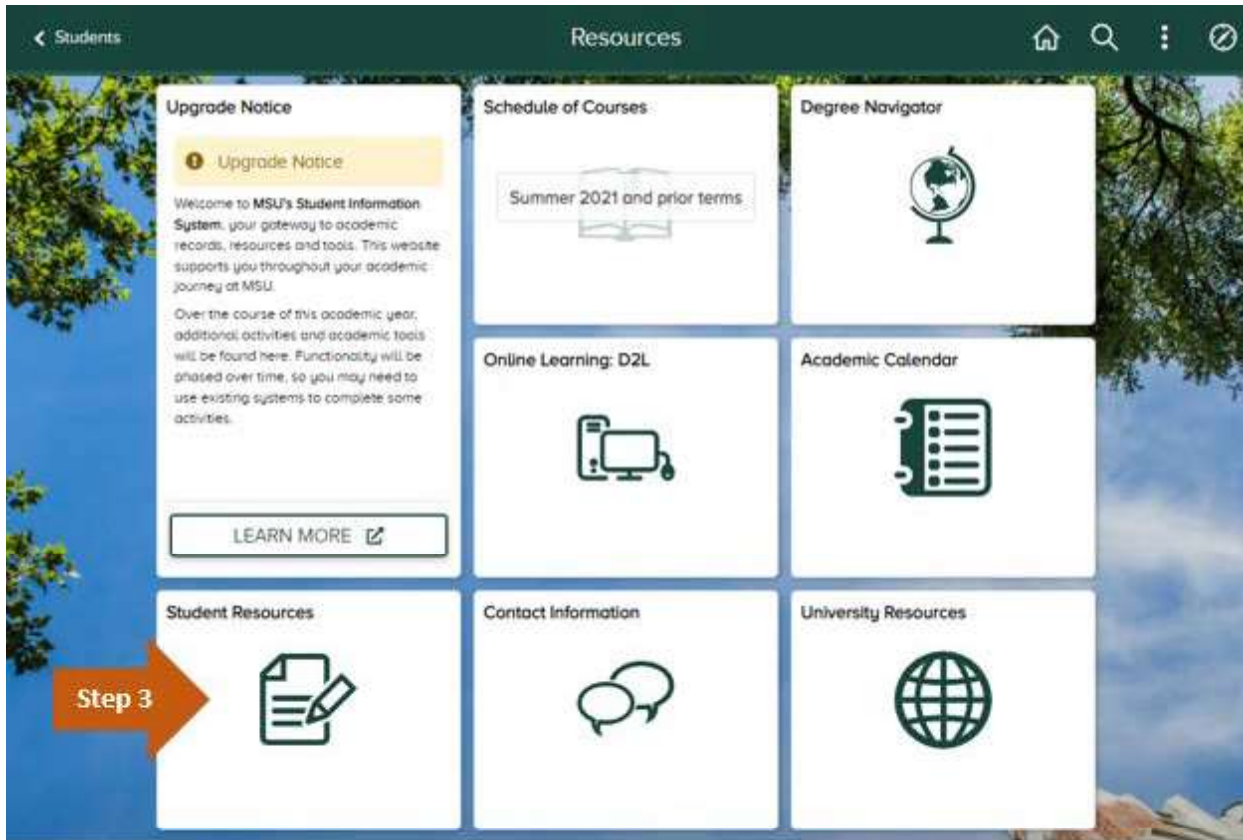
< Students

Resources

Upgrade Notice

Upgrade Notice

Welcome to **MSU's Student Information System**, your gateway to academic records, resources and tools. This website supports you throughout your academic journey at MSU.

Over the course of this academic year, additional activities and academic tools will be found here. Functionality will be phased over time, so you may need to use existing systems to complete some activities.

LEARN MORE

Schedule of Courses

Summer 2021 and prior terms

Degree Navigator

Online Learning: D2L

Academic Calendar

Student Resources

Step 3

Contact Information

University Resources